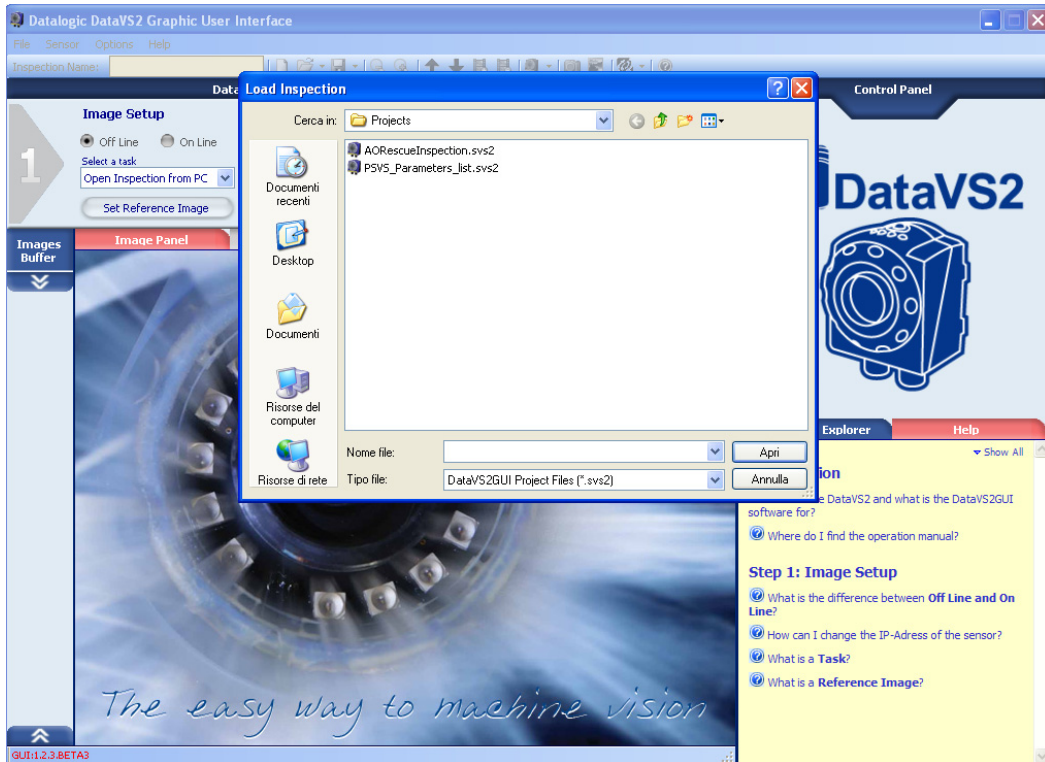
Datalogic DataVS2 Graphic User Interface

File Sensor Options Help

Inspection Name:

Data

Control Panel

Image Setup

Off Line On Line

Select a task

Open Inspection from PC

Set Reference Image

1

Images Buffer

Image Panel

Load Inspection

Cerca in: Projects

AORescueInspection.svs2

PSVS_Parameters_list.svs2

Documenti recenti

Desktop

Documenti

Risorse del computer

Risorse di rete

Nome file:

Tipo file: DataVS2GUI Project Files (*.svs2)

Apri

Annulla

DataVS2

Explorer

Help

Show All

ion

e DataVS2 and what is the DataVS2GUI software for?

Where do I find the operation manual?

Step 1: Image Setup

What is the difference between Off Line and On Line?

How can I change the IP-Adress of the sensor?

What is a Task?

What is a Reference Image?

The easy way to machine vision

GUI:1.2.3.BETA3